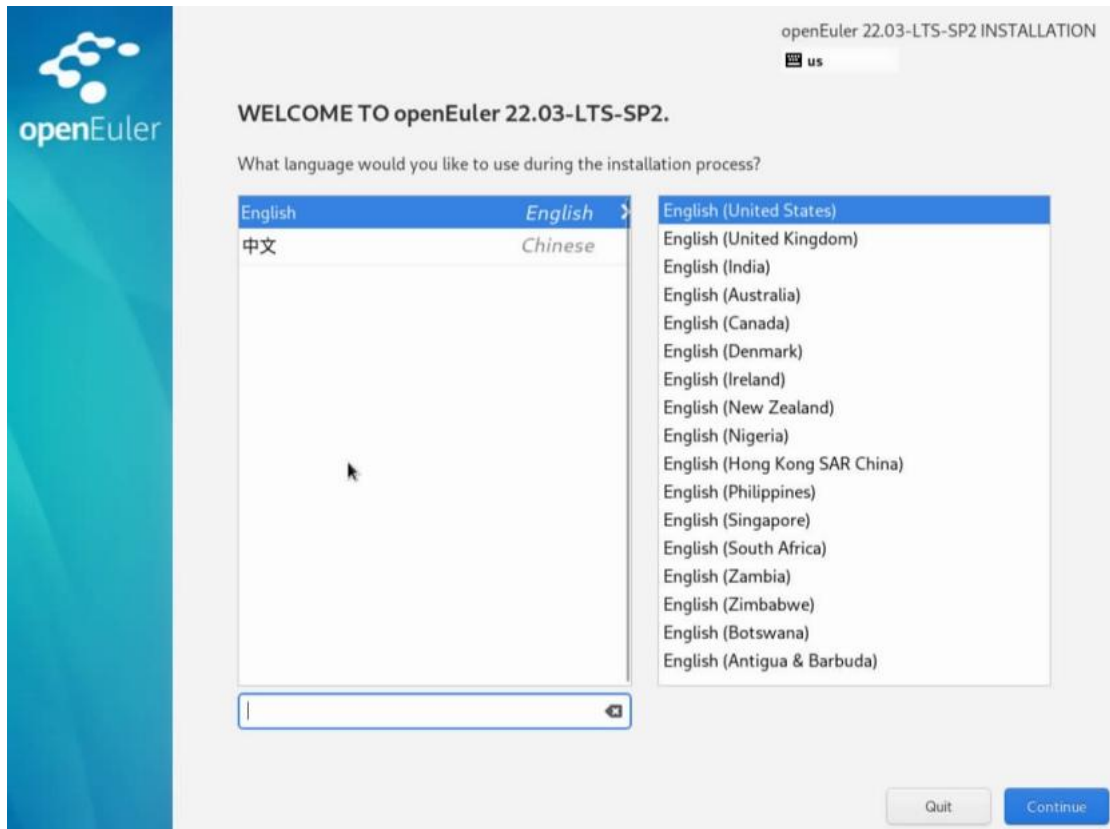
openEuler

openEuler 22.03-LTS-SP2 INSTALLATION

us

WELCOME TO openEuler 22.03-LTS-SP2.

What language would you like to use during the installation process?

| | |
|---|---|
| English | English |
| 中文 | Chinese |

English (United States)
English (United Kingdom)
English (India)
English (Australia)
English (Canada)
English (Denmark)
English (Ireland)
English (New Zealand)
English (Nigeria)
English (Hong Kong SAR China)
English (Philippines)
English (Singapore)
English (South Africa)
English (Zambia)
English (Zimbabwe)
English (Botswana)
English (Antigua & Barbuda)

Quit

Continue